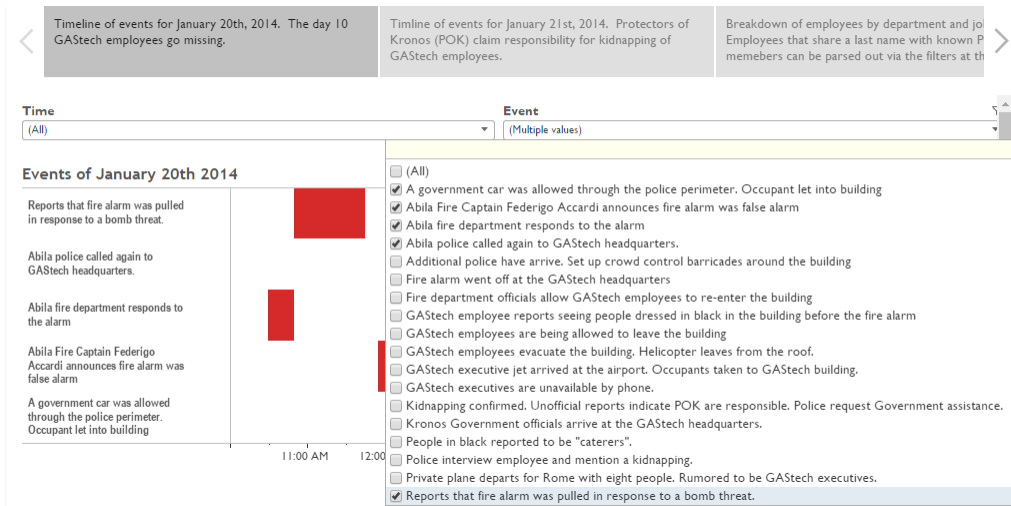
Timeline of events for January 20th, 2014. The day 10 GAStech employees go missing.

Timline of events for January 21st, 2014. Protectors of Kronos (POK) claim responsibility for kidnapping of GAStech employees.

Breakdown of employees by department and jo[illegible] Employees that share a last name with known P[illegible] memebers can be parsed out via the filters at th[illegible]

Time
(All)

Event
(Multiple values)

Events of January 20th 2014

Reports that fire alarm was pulled in response to a bomb threat.

Abila police called again to GAStech headquarters.

Abila fire department responds to the alarm

Abila Fire Captain Federigo Accardi announces fire alarm was false alarm

A government car was allowed through the police perimeter. Occupant let into building

11:00 AM
12:0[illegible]

(All)
A government car was allowed through the police perimeter. Occupant let into building
Abila Fire Captain Federigo Accardi announces fire alarm was false alarm
Abila fire department responds to the alarm
Abila police called again to GAStech headquarters.
Additional police have arrive. Set up crowd control barricades around the building
Fire alarm went off at the GAStech headquarters
Fire department officials allow GAStech employees to re-enter the building
GAStech employee reports seeing people dressed in black in the building before the fire alarm
GAStech employees are being allowed to leave the building
GAStech employees evacuate the building. Helicopter leaves from the roof.
GAStech executive jet arrived at the airport. Occupants taken to GAStech building.
GAStech executives are unavailable by phone.
Kidnapping confirmed. Unofficial reports indicate POK are responsible. Police request Government assistance.
Kronos Government officials arrive at the GAStech headquarters.
People in black reported to be "caterers".
Police interview employee and mention a kidnapping.
Private plane departs for Rome with eight people. Rumored to be GAStech executives.
Reports that fire alarm was pulled in response to a bomb threat.